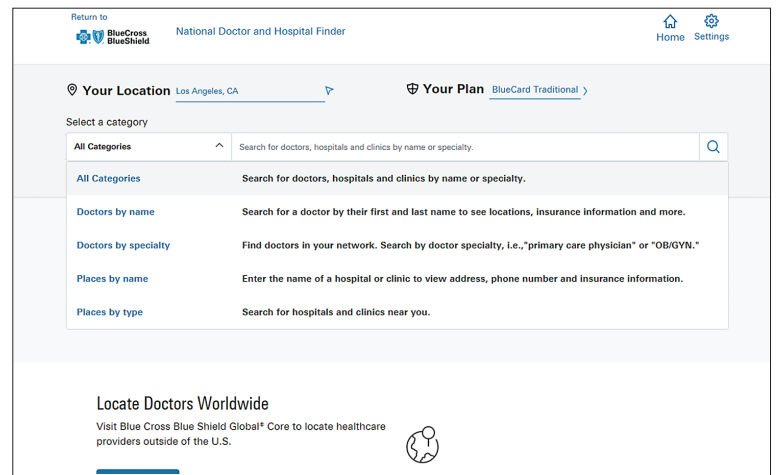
Return to
BlueCross BlueShield

National Doctor and Hospital Finder

Home Settings

Your Location Los Angeles, CA

Your Plan BlueCard Traditional

Select a category

All Categories

Search for doctors, hospitals and clinics by name or specialty.

| | |
|---|---|
| All Categories | Search for doctors, hospitals and clinics by name or specialty. |
| Doctors by name | Search for a doctor by their first and last name to see locations, insurance information and more. |
| Doctors by specialty | Find doctors in your network. Search by doctor specialty, i.e.,"primary care physician" or "OB/GYN." |
| Places by name | Enter the name of a hospital or clinic to view address, phone number and insurance information. |
| Places by type | Search for hospitals and clinics near you. |

Locate Doctors Worldwide

Visit Blue Cross Blue Shield Global® Core to locate healthcare providers outside of the U.S.